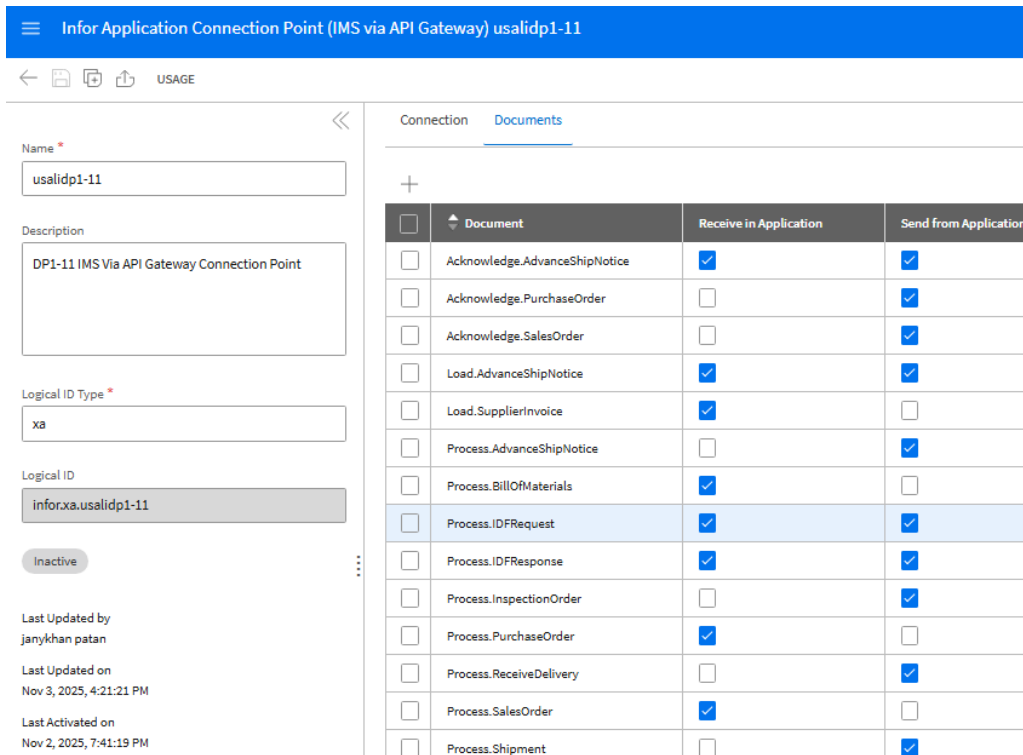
Infor Application Connection Point (IMS via API Gateway) usalidp1-11

USAGE

Name *
usalidp1-11

Description
DP1-11 IMS Via API Gateway Connection Point

Logical ID Type *
xa

Logical ID
infor.xa.usalidp1-11

Inactive

Last Updated by
janykhan patan

Last Updated on
Nov 3, 2025, 4:21:21 PM

Last Activated on
Nov 2, 2025, 7:41:19 PM

Connection Documents

+

| | Document | Receive in Application | Send from Application |
|---|---|---|---|
| ☐ | Acknowledge.AdvanceShipNotice | ☑ | ☑ |
| ☐ | Acknowledge.PurchaseOrder | ☐ | ☑ |
| ☐ | Acknowledge.SalesOrder | ☐ | ☑ |
| ☐ | Load.AdvanceShipNotice | ☑ | ☑ |
| ☐ | Load.SupplierInvoice | ☑ | ☐ |
| ☐ | Process.AdvanceShipNotice | ☐ | ☑ |
| ☐ | Process.BillOfMaterials | ☑ | ☐ |
| ☐ | Process.IDFRequest | ☑ | ☑ |
| ☐ | Process.IDFResponse | ☑ | ☑ |
| ☐ | Process.InspectionOrder | ☐ | ☑ |
| ☐ | Process.PurchaseOrder | ☑ | ☐ |
| ☐ | Process.ReceiveDelivery | ☐ | ☑ |
| ☐ | Process.SalesOrder | ☑ | ☐ |
| ☐ | Process.Shipment | ☐ | ☑ |